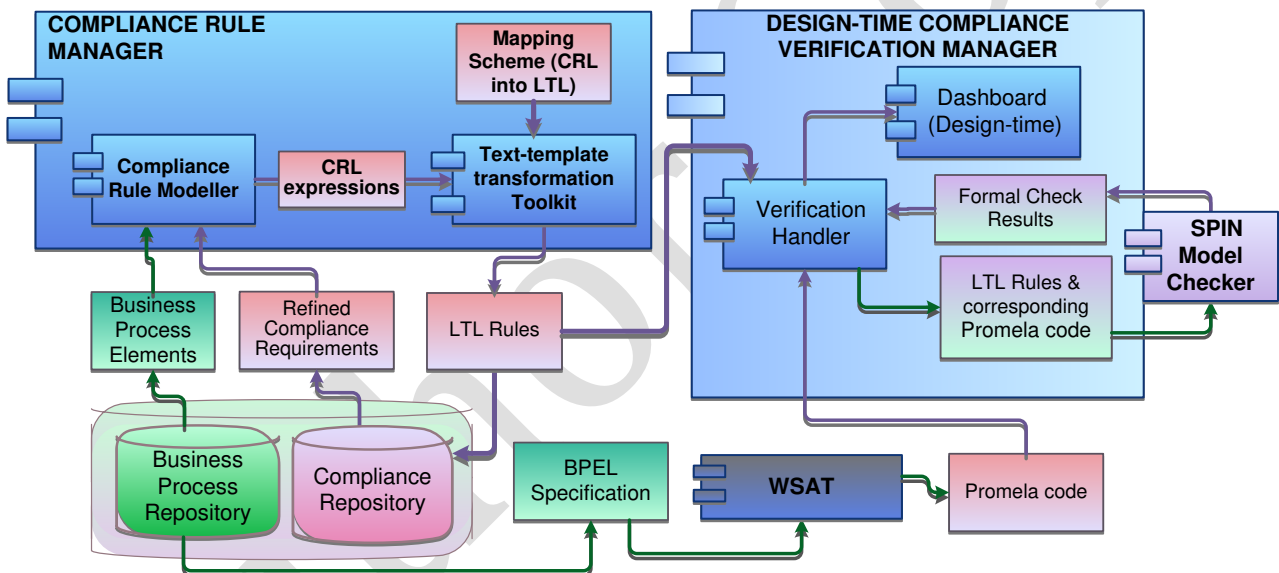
COMPLIANCE RULE MANAGER

Mapping Scheme (CRL into LTL)

Compliance Rule Modeller

CRL expressions

Text-template transformation Toolkit

DESIGN-TIME COMPLIANCE VERIFICATION MANAGER

Dashboard (Design-time)

Verification Handler

Formal Check Results

SPIN Model Checker

LTL Rules & corresponding Promela code

Business Process Elements

Refined Compliance Requirements

LTL Rules

Business Process Repository

Compliance Repository

BPEL Specification

WSAT

Promela code